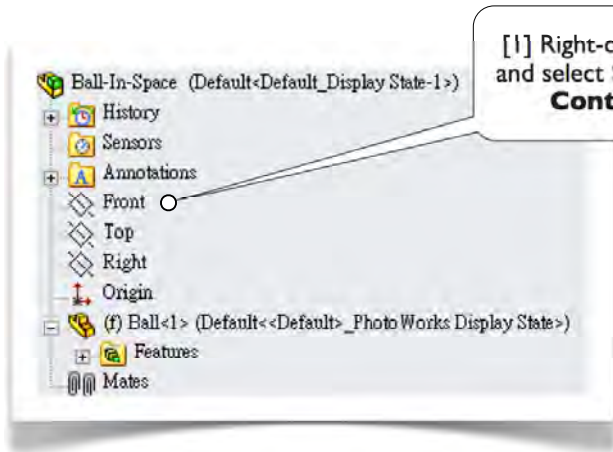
[1] Right-c
and select
Cont

Ball-In-Space (Default<Default_Display State-1>)
History
Sensors
Annotations
Front
Top
Right
Origin
(f) Ball<1> (Default<<Default>_PhotoWorks Display State>)
Features
Mates